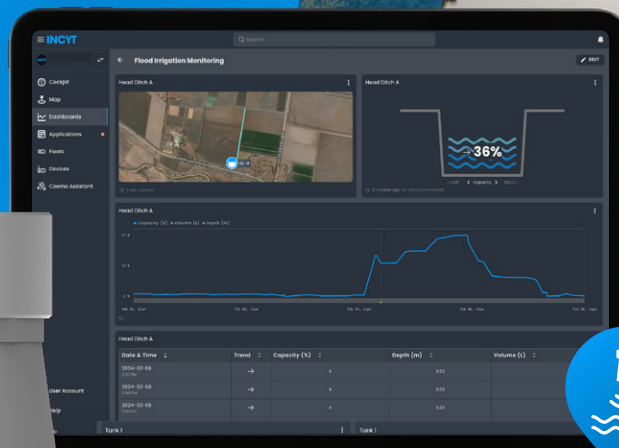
INCYT

Search

Cockpit
Map
Dashboards
Applications
Fleets
Devices
Cosmo Assistant

User Account
Help

Flood Irrigation Monitoring

EDIT

Head Ditch A

Head Ditch A

36%

Capacity

Head Ditch A

Capacity (%)
Volume (L)
Depth (m)

Head Ditch A

| Date & Time | Trend | Capacity (%) | Depth (m) | Volume (L) |
|---|---|---|---|---|
| 2024-02-08 | → | 4 | 0.03 | |
| 2024-02-08 | → | 4 | 0.03 | |
| 2024-02-08 | → | 4 | 0.03 | |

Tank 1

Tank 1